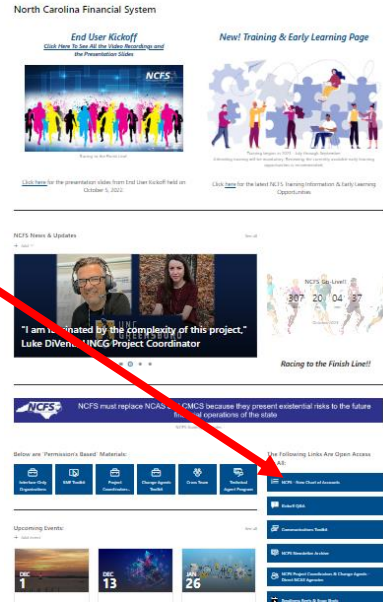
North Carolina Financial System

End User Kickoff
Click Here To See All the Video Recordings and the Presentation Slides

NCFS

Racing to the Finish Line

Click here for the presentation slides from End User Kickoff held on October 5, 2022

New! Training & Early Learning Page

Training began in 2024 - July through September
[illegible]

Click here for the latest NCFS Training Information & Early Learning Opportunities

NCFS News & Updates

See all

"I am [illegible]nated by the complexity of this project."
Luke DiVen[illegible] UNCG Project Coordinator

NCFS Go-Live!!
307 20 04 37

Racing to the Finish Line!!

NCFS must replace NCAS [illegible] CMCS because they present existential risks to the future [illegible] operations of the state

Below are 'Permission Based' Materials:

Interface Only Organizations
SAP Toolkit
Project Coordinators
Change Agents Toolkit
Cross Team
Technical Agent Program

The Following Links Are Open Access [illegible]:

NCFS - State Chart of Accounts
Rollout Q&A
Communications Toolkit
NCFS Newsletter Archive
NCFS Project Coordinators & Change Agents - Direct NCAS Agencies
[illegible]

Upcoming Events:

DEC 1
DEC 13
JAN 26